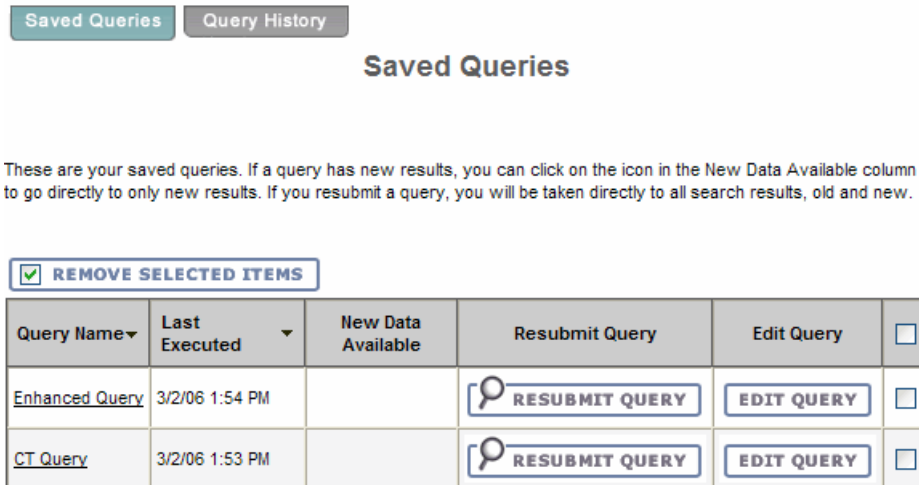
Saved Queries Query History

Saved Queries

These are your saved queries. If a query has new results, you can click on the icon in the New Data Available column to go directly to only new results. If you resubmit a query, you will be taken directly to all search results, old and new.

REMOVE SELECTED ITEMS

| Query Name | Last Executed | New Data Available | Resubmit Query | Edit Query | |
|---|---|---|---|---|---|
| Enhanced Query | 3/2/06 1:54 PM | | RESUBMIT QUERY | EDIT QUERY | |
| CT Query | 3/2/06 1:53 PM | | RESUBMIT QUERY | EDIT QUERY | |